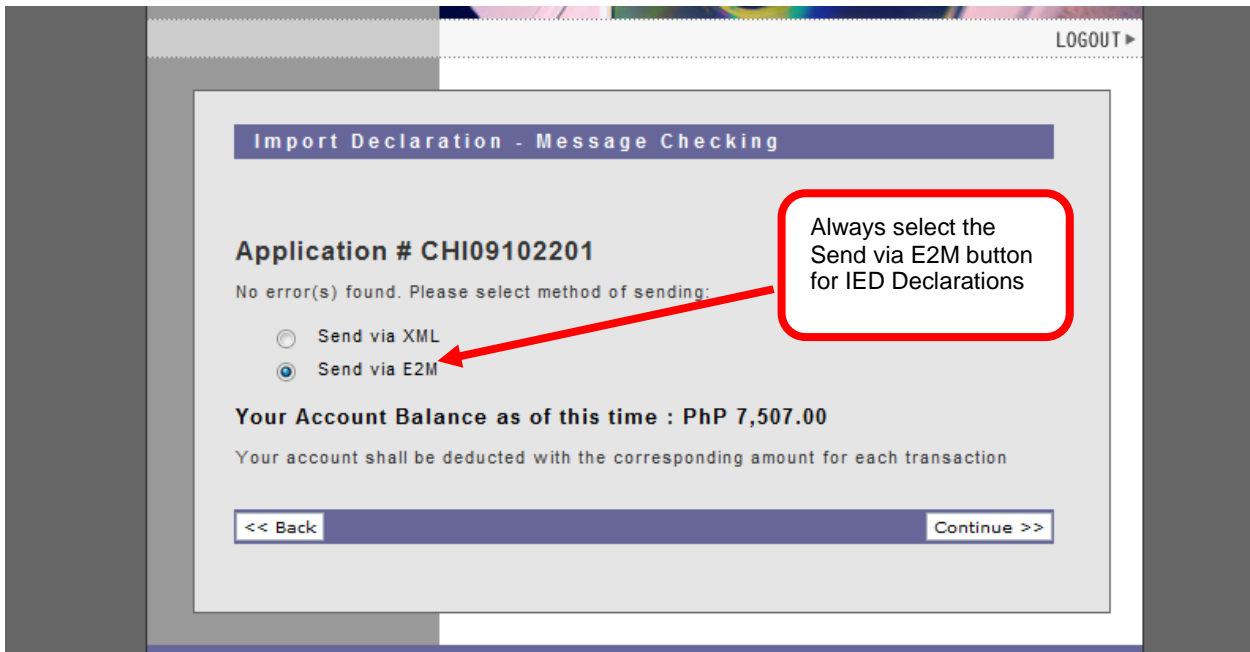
LOGOUT ▸

Import Declaration - Message Checking

Always select the Send via E2M button for IED Declarations

Application # CHI09102201

No error(s) found. Please select method of sending:

Send via XML

Send via E2M

Your Account Balance as of this time : PhP 7,507.00

Your account shall be deducted with the corresponding amount for each transaction

<< Back

Continue >>